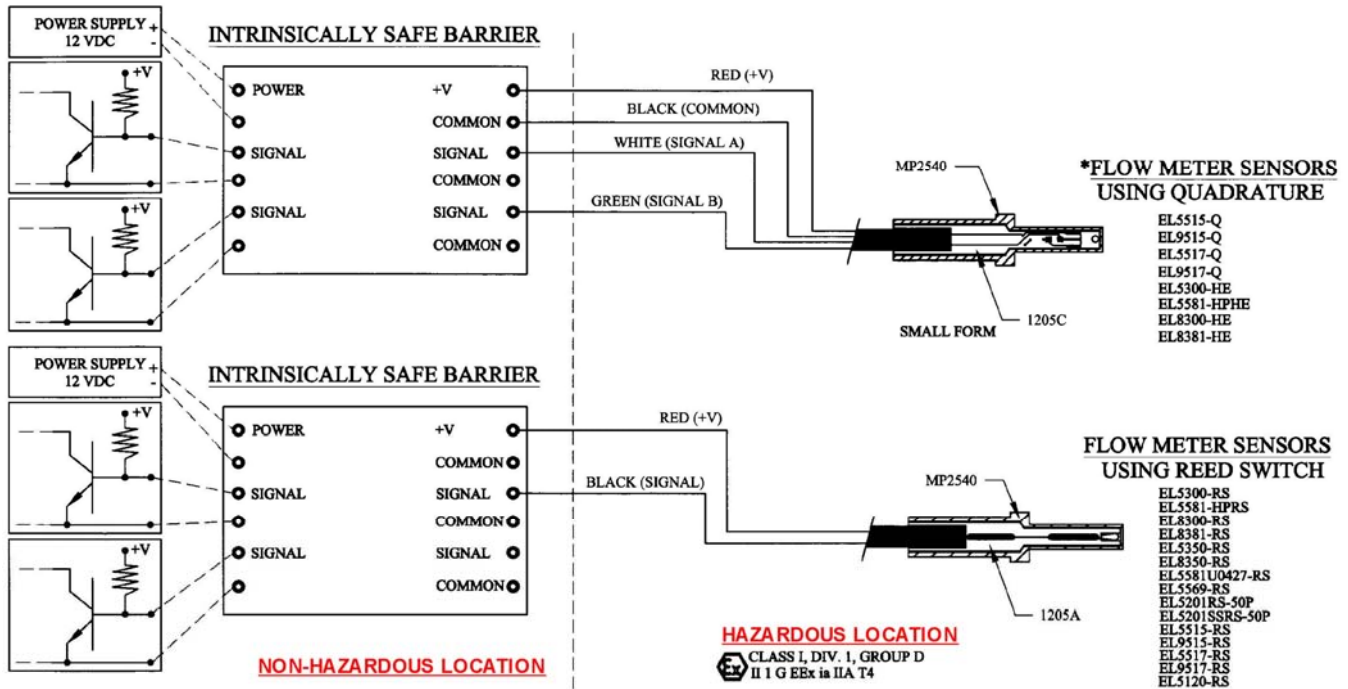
POWER SUPPLY 12 VDC + -

+V

+V

INTRINSICALLY SAFE BARRIER

POWER
SIGNAL
SIGNAL

+V
COMMON
SIGNAL
COMMON
SIGNAL
COMMON

RED (+V)
BLACK (COMMON)
WHITE (SIGNAL A)
GREEN (SIGNAL B)

MP2540

SMALL FORM

1205C

*FLOW METER SENSORS
USING QUADRATURE

EL5515-Q
EL9515-Q
EL5517-Q
EL9517-Q
EL5300-HE
EL5581-HPHE
EL8300-HE
EL8381-HE

POWER SUPPLY 12 VDC + -

+V

+V

INTRINSICALLY SAFE BARRIER

POWER
SIGNAL
SIGNAL

+V
COMMON
SIGNAL
COMMON
SIGNAL
COMMON

RED (+V)
BLACK (SIGNAL)

MP2540

1205A

FLOW METER SENSORS
USING REED SWITCH

EL5300-RS
EL5581-HPRS
EL8300-RS
EL8381-RS
EL5350-RS
EL8350-RS
EL5581U0427-RS
EL5569-RS
EL5201RS-50P
EL5201SSRS-50P
EL5515-RS
EL9515-RS
EL5517-RS
EL9517-RS
EL5120-RS

NON-HAZARDOUS LOCATION

HAZARDOUS LOCATION
Ex CLASS I, DIV. 1, GROUP D
II 1 G EEx ia IIA T4